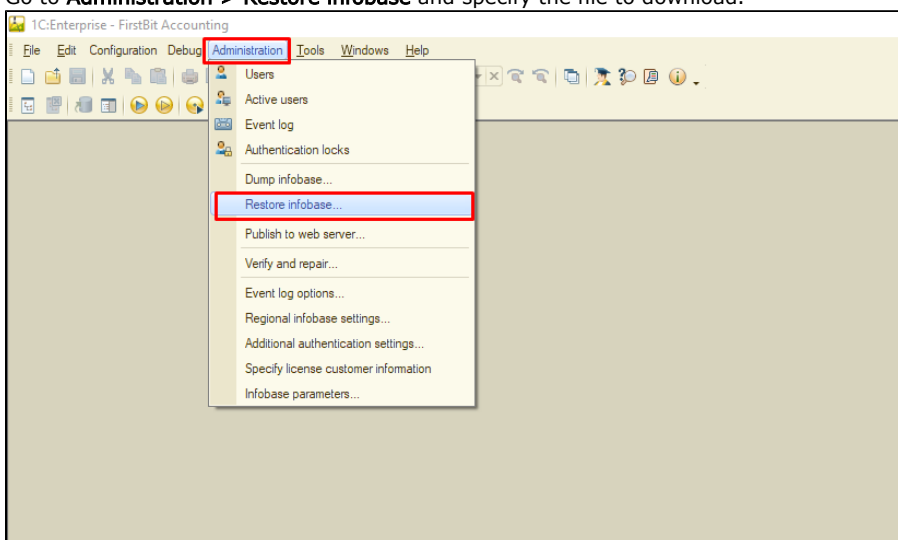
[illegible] **Administration > Restore infobase** and specify the file to download.

1C:Enterprise - FirstBit Accounting

File Edit Configuration Debug Administration Tools Windows Help

Users
Active users
Event log
Authentication locks
Dump infobase...
Restore infobase...
Publish to web server...
Verify and repair...
Event log options...
Regional infobase settings...
Additional authentication settings...
Specify license customer information
Infobase parameters...